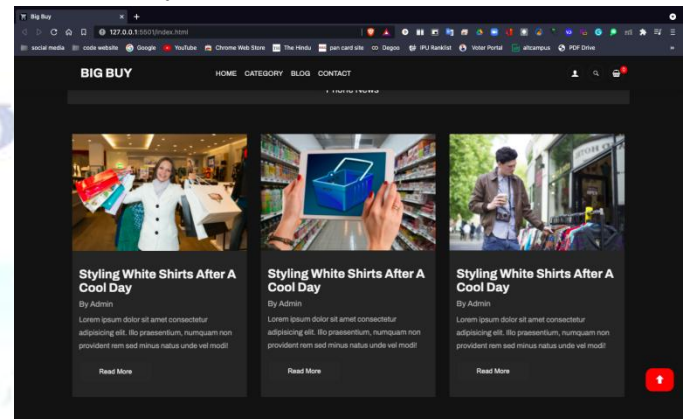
Big Buy

127.0.0.1:5501/index.html

social media | code website | Google | YouTube | Chrome Web Store | The Hindu | pan card site | Degoo | IPU Ranklist | Voter Portal | altcampus | PDF Drive

BIG BUY

HOME CATEGORY BLOG CONTACT

Phone News

Styling White Shirts After A Cool Day

By Admin

Lorem ipsum dolor sit amet consectetur adipisicing elit. Illo praesentium, numquam non provident rem sed minus natus unde vel modi!

Read More

Styling White Shirts After A Cool Day

By Admin

Lorem ipsum dolor sit amet consectetur adipisicing elit. Illo praesentium, numquam non provident rem sed minus natus unde vel modi!

Read More

Styling White Shirts After A Cool Day

By Admin

Lorem ipsum dolor sit amet consectetur adipisicing elit. Illo praesentium, numquam non provident rem sed minus natus unde vel modi!

Read More